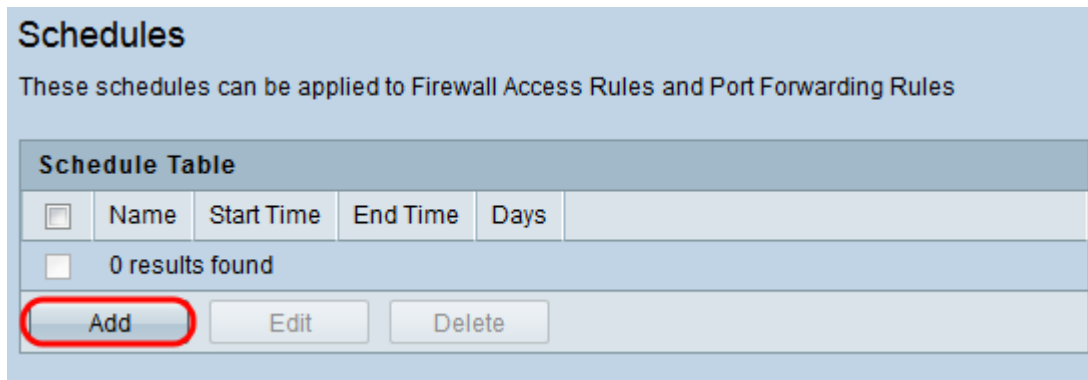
Schedules

These schedules can be applied to Firewall Access Rules and Port Forwarding Rules

Schedule Table

| | Name | Start Time | End Time | Days |
|---|---|---|---|---|
| | 0 results found | | | |

Add Edit Delete